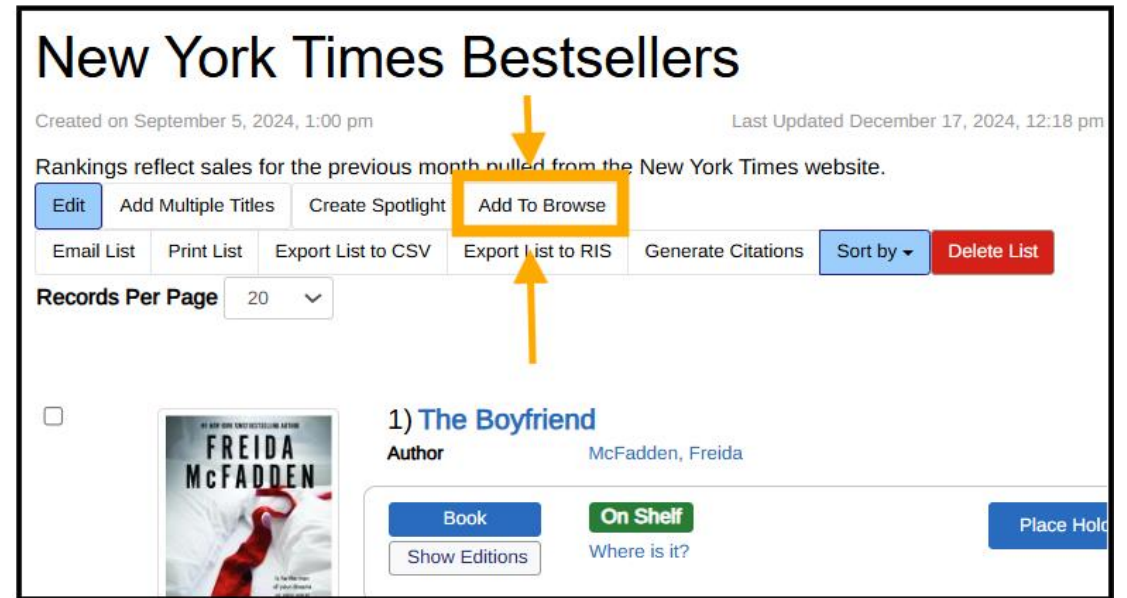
New York Times Bestsellers

Created on September 5, 2024, 1:00 pm

Last Updated December 17, 2024, 12:18 pm

Rankings reflect sales for the previous month pulled from the New York Times website.

Edit
Add Multiple Titles
Create Spotlight
Add To Browse

Email List
Print List
Export List to CSV
Export List to RIS
Generate Citations
Sort by
Delete List

Records Per Page 20

#1 NEW YORK TIMES BESTSELLING AUTHOR
FREIDA McFADDEN

1) The Boyfriend
Author McFadden, Freida

Book
Show Editions
On Shelf
Where is it?
Place Hold